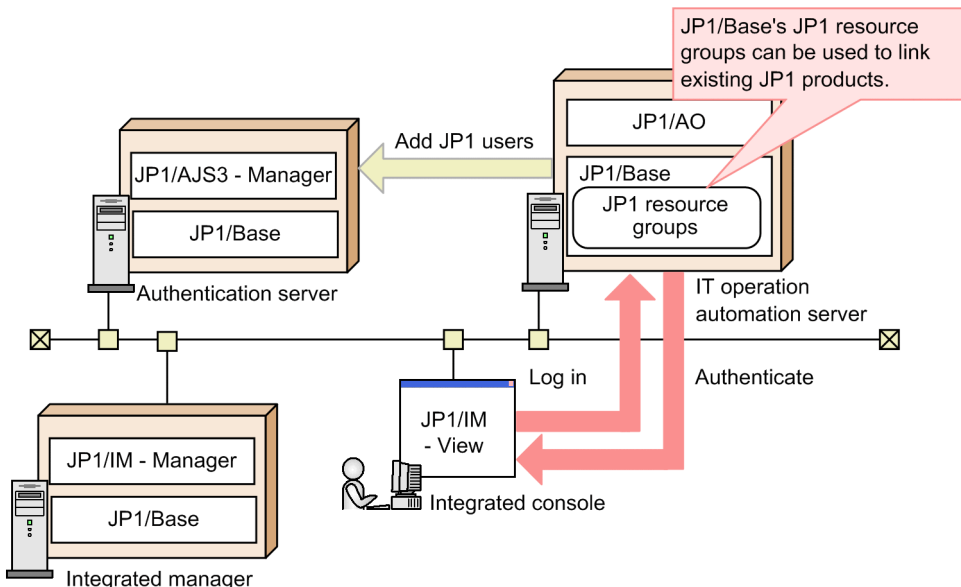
JP1/Base's JP1 resource groups can be used to link existing JP1 products.

JP1/AJS3 - Manager

JP1/Base

Authentication server

Add JP1 users

JP1/AO

JP1/Base

JP1 resource groups

IT operation automation server

Log in

Authenticate

JP1/IM - View

Integrated console

JP1/IM - Manager

JP1/Base

Integrated manager